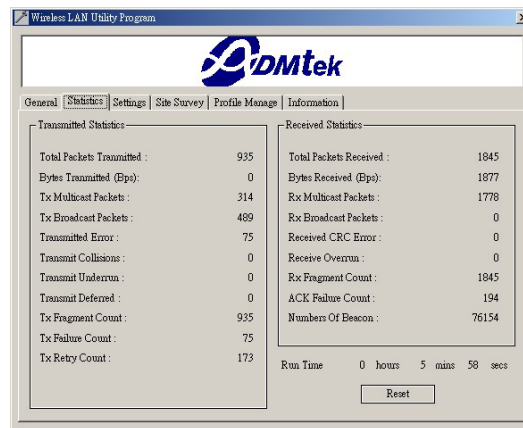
Wireless LAN Utility Program

ADMtek

General | Statistics | Settings | Site Survey | Profile Manage | Information

Transmitted Statistics

| | |
|---|---|
| Total Packets Trannitted : | 935 |
| Bytes Trannitted (Bps): | 0 |
| Tx Multicast Packets : | 314 |
| Tx Broadcast Packets : | 489 |
| Transmitted Error : | 75 |
| Transmit Collisions : | 0 |
| Transmit Underrun : | 0 |
| Transmit Deferred : | 0 |
| Tx Fragment Count : | 935 |
| Tx Failure Count : | 75 |
| Tx Retry Count : | 173 |

Received Statistics

| | |
|---|---|
| Total Packets Received : | 1845 |
| Bytes Received (Bps): | 1877 |
| Rx Multicast Packets : | 1778 |
| Rx Broadcast Packets : | 0 |
| Received CRC Error : | 0 |
| Receive Overrun : | 0 |
| Rx Fragment Count : | 1845 |
| ACK Failure Count : | 194 |
| Numbers Of Beacon : | 76154 |

Run Time 0 hours 5 mins 58 secs

Reset